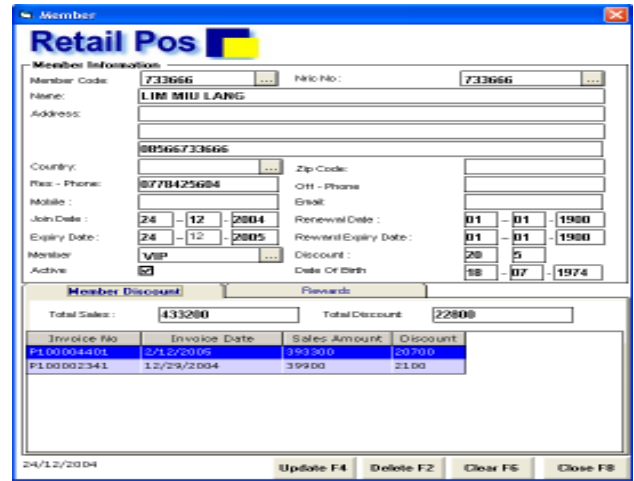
Member

Retail Pos

Member Information

Member Code: 733666 ...

Nric No: 733666 ...

Name: LIM MIU LANG

Address:

08566733666

Country: ...

Zip Code:

Res - Phone: 0778425684

Off - Phone

Mobile:

Email:

Join Date: 24 - 12 - 2004

Renewal Date: 01 - 01 - 1900

Expiry Date: 24 - 12 - 2005

Reward Expiry Date: 01 - 01 - 1900

Member VIP ...

Discount: 20 5

Active ☑

Date Of Birth 18 - 07 - 1974

Member Discount

Rewards

Total Sales: 433200

Total Discount 22800

| Invoice No | Invoice Date | Sales Amount | Discount |
|---|---|---|---|
| P100004401 | 2/12/2005 | 393300 | 20700 |
| P100002341 | 12/29/2004 | 39900 | 2100 |

24/12/2004

Update F4

Delete F2

Clear F6

Close F8